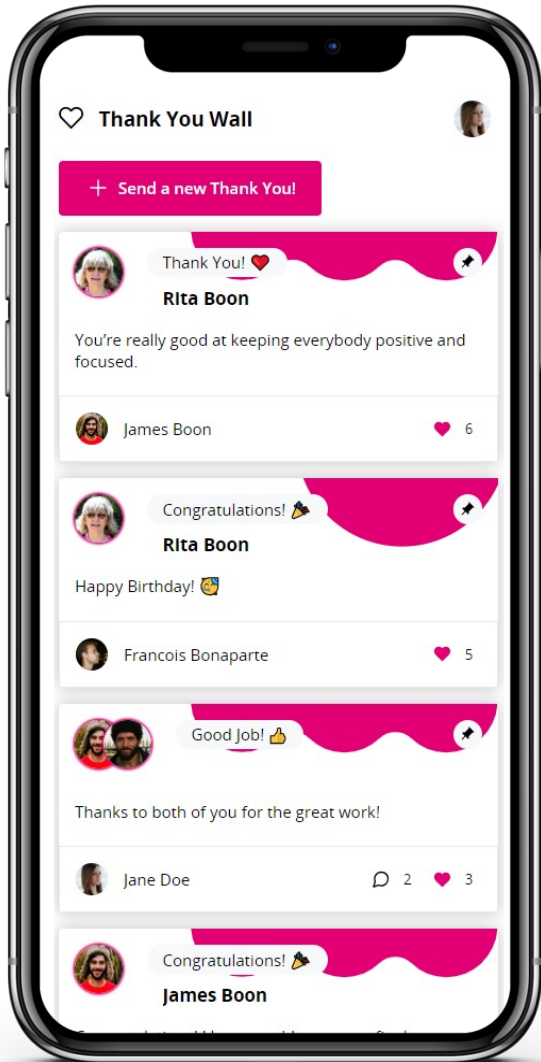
Thank You Wall

+ Send a new Thank You!

Thank You! ❤️

Rita Boon

You're really good at keeping everybody positive and focused.

James Boon

6

Congratulations! 🎉

Rita Boon

Happy Birthday! 🥳

Francois Bonaparte

5

Good Job! 👍

Thanks to both of you for the great work!

Jane Doe

2

3

Congratulations! 🎉

James Boon

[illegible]